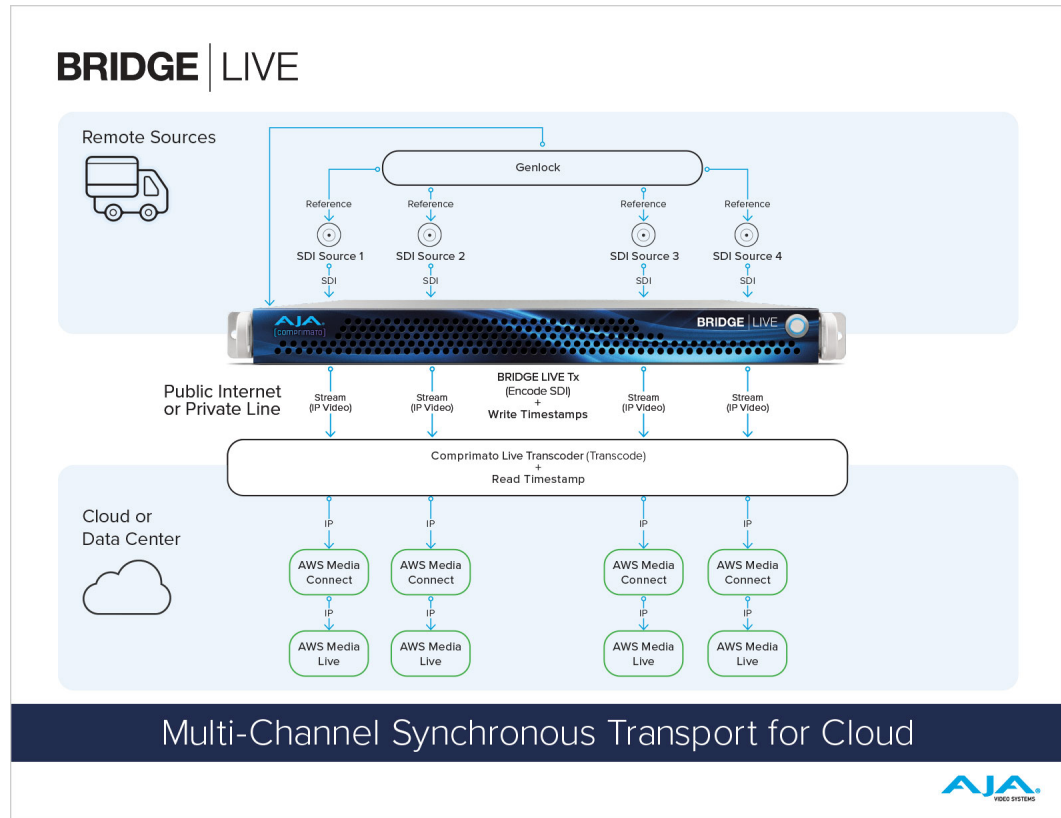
BRIDGE | LIVE

Remote Sources

Genlock

Reference
SDI Source 1
SDI

Reference
SDI Source 2
SDI

Reference
SDI Source 3
SDI

Reference
SDI Source 4
SDI

AJA
comprimato

BRIDGE | LIVE

Public Internet
or Private Line

Stream
(IP Video)

Stream
(IP Video)

BRIDGE LIVE Tx
(Encode SDI)
+
Write Timestamps

Stream
(IP Video)

Stream
(IP Video)

Comprimato Live Transcoder (Transcode)
+
Read Timestamp

Cloud or
Data Center

IP
AWS Media Connect
IP
AWS Media Live

IP
AWS Media Connect
IP
AWS Media Live

IP
AWS Media Connect
IP
AWS Media Live

IP
AWS Media Connect
IP
AWS Media Live

Multi-Channel Synchronous Transport for Cloud

AJA
VIDEO SYSTEMS